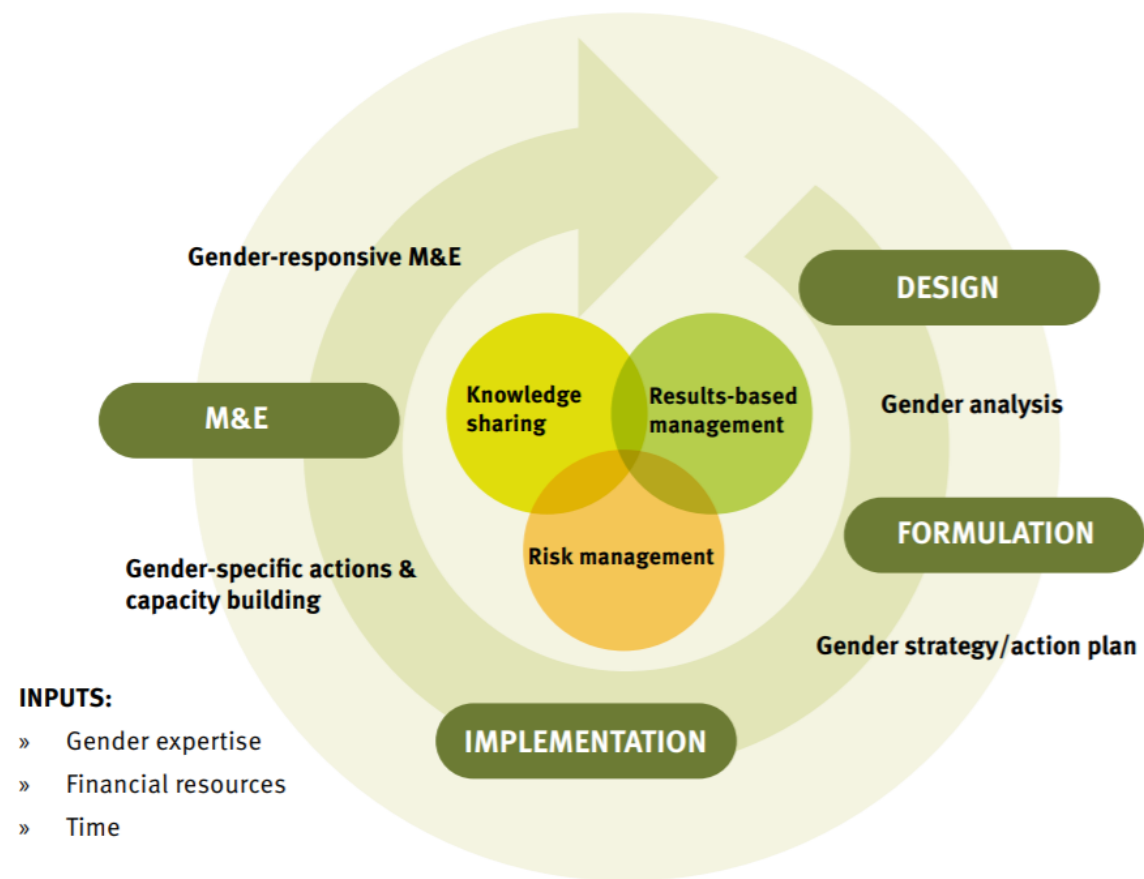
Gender-responsive M&E

DESIGN

Knowledge sharing

Results-based management

M&E

Gender analysis

Risk management

FORMULATION

Gender-specific actions & capacity building

Gender strategy/action plan

INPUTS:
» Gender expertise
» Financial resources
» Time

IMPLEMENTATION